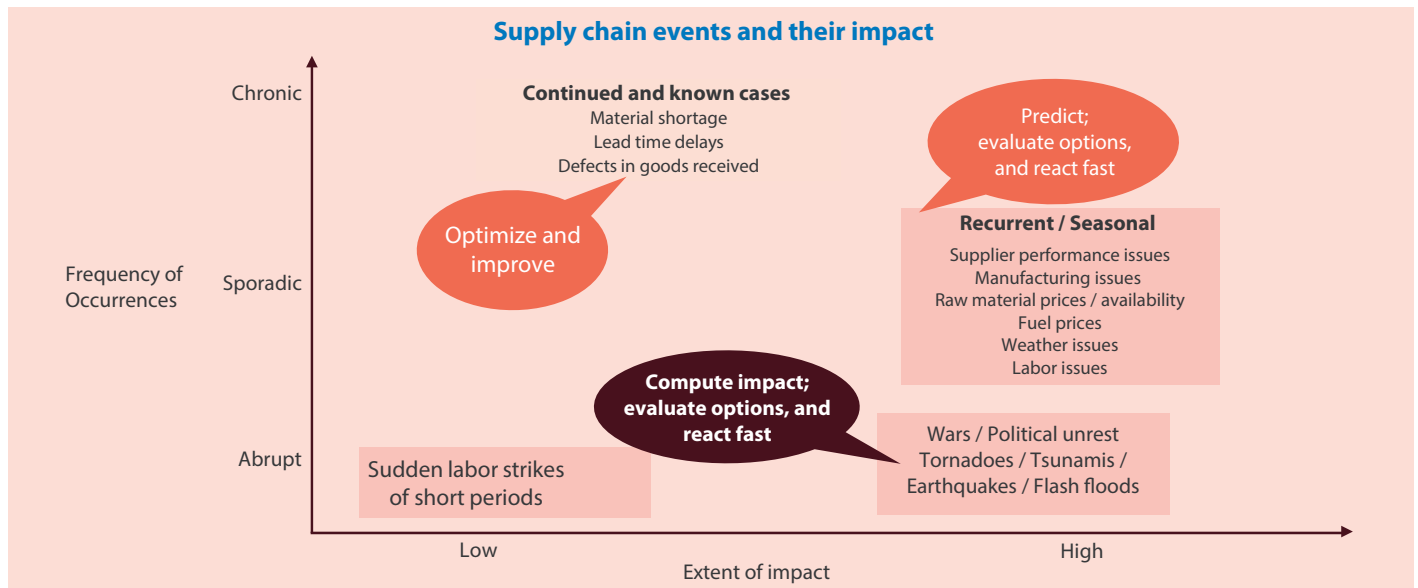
Supply chain events and their impact

Chronic

Sporadic

Abrupt

Frequency of Occurrences

Continued and known cases
Material shortage
Lead time delays
Defects in goods received

Optimize and improve

Predict; evaluate options, and react fast

Recurrent / Seasonal
Supplier performance issues
Manufacturing issues
Raw material prices / availability
Fuel prices
Weather issues
Labor issues

Compute impact; evaluate options, and react fast

Sudden labor strikes of short periods

Wars / Political unrest
Tornadoes / Tsunamis /
Earthquakes / Flash floods

Low

High

Extent of impact